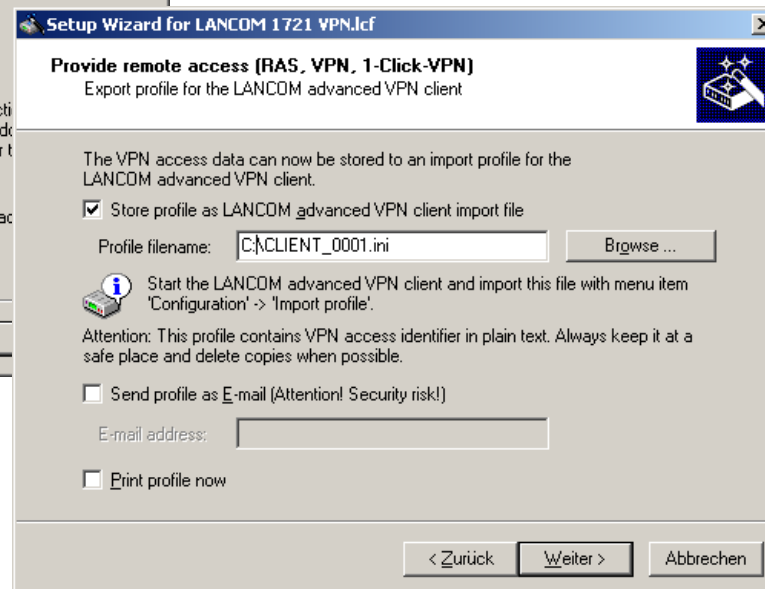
Setup Wizard for LANCOM 1721 VPN.lcf

Provide remote access (RAS, VPN, 1-Click-VPN)
Export profile for the LANCOM advanced VPN client

The VPN access data can now be stored to an import profile for the LANCOM advanced VPN client.

☑ Store profile as LANCOM advanced VPN client import file

Profile filename: C:\CLIENT_0001.ini
Browse ...

Start the LANCOM advanced VPN client and import this file with menu item 'Configuration' -> 'Import profile'.

Attention: This profile contains VPN access identifier in plain text. Always keep it at a safe place and delete copies when possible.

☐ Send profile as E-mail (Attention! Security risk!)

E-mail address:

☐ Print profile now

< Zurück
Weiter >
Abbrechen